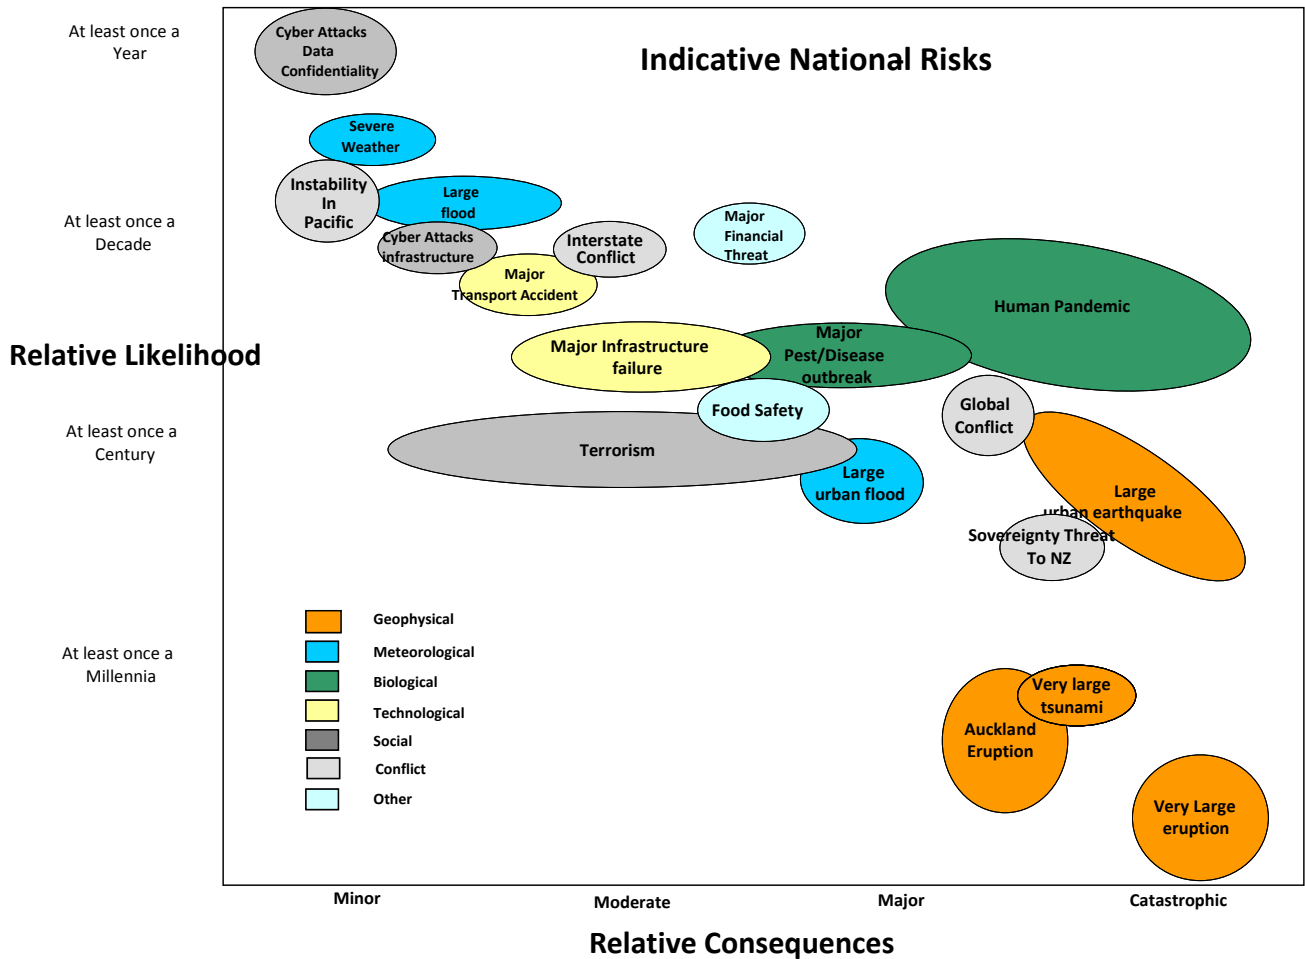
Indicative National Risks

At least once a Year

At least once a Decade

Relative Likelihood

At least once a Century

At least once a Millennia

Cyber Attacks Data Confidentiality

Severe Weather

Instability In Pacific

Large flood

Cyber Attacks infrastructure

Interstate Conflict

Major Financial Threat

Major Transport Accident

Human Pandemic

Major Infrastructure failure

Major Pest/Disease outbreak

Food Safety

Global Conflict

Terrorism

Large urban flood

Large urban earthquake

Sovereignty Threat To NZ

Geophysical

Meteorological

Biological

Technological

Social

Conflict

Other

Very large tsunami

Auckland Eruption

Very Large eruption

Minor

Moderate

Major

Catastrophic

Relative Consequences